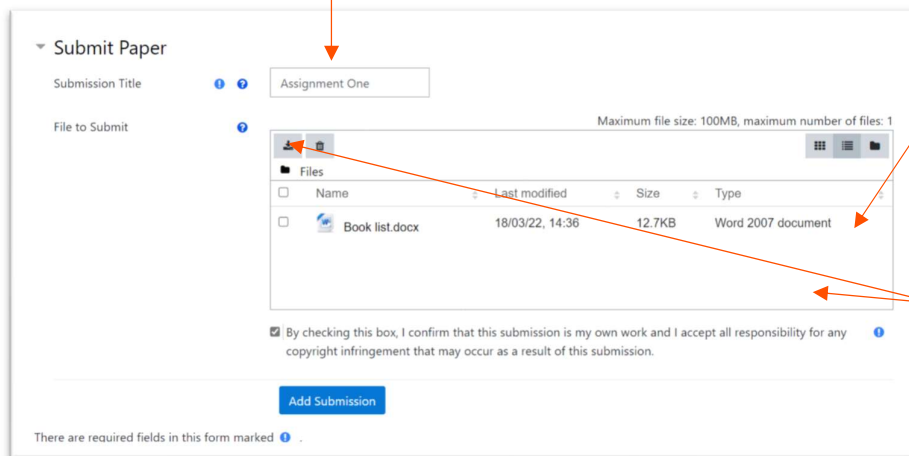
Submit Paper

Submission Title

Assignment One

File to Submit

Maximum file size: 100MB, maximum number of files: 1

Files

| | Name | Last modified | Size | Type |
|---|---|---|---|---|
| ☐ | Book list.docx | 18/03/22, 14:36 | 12.7KB | Word 2007 document |

By checking this box, I confirm that this submission is my own work and I accept all responsibility for any copyright infringement that may occur as a result of this submission.

Add Submission

There are required fields in this form marked .